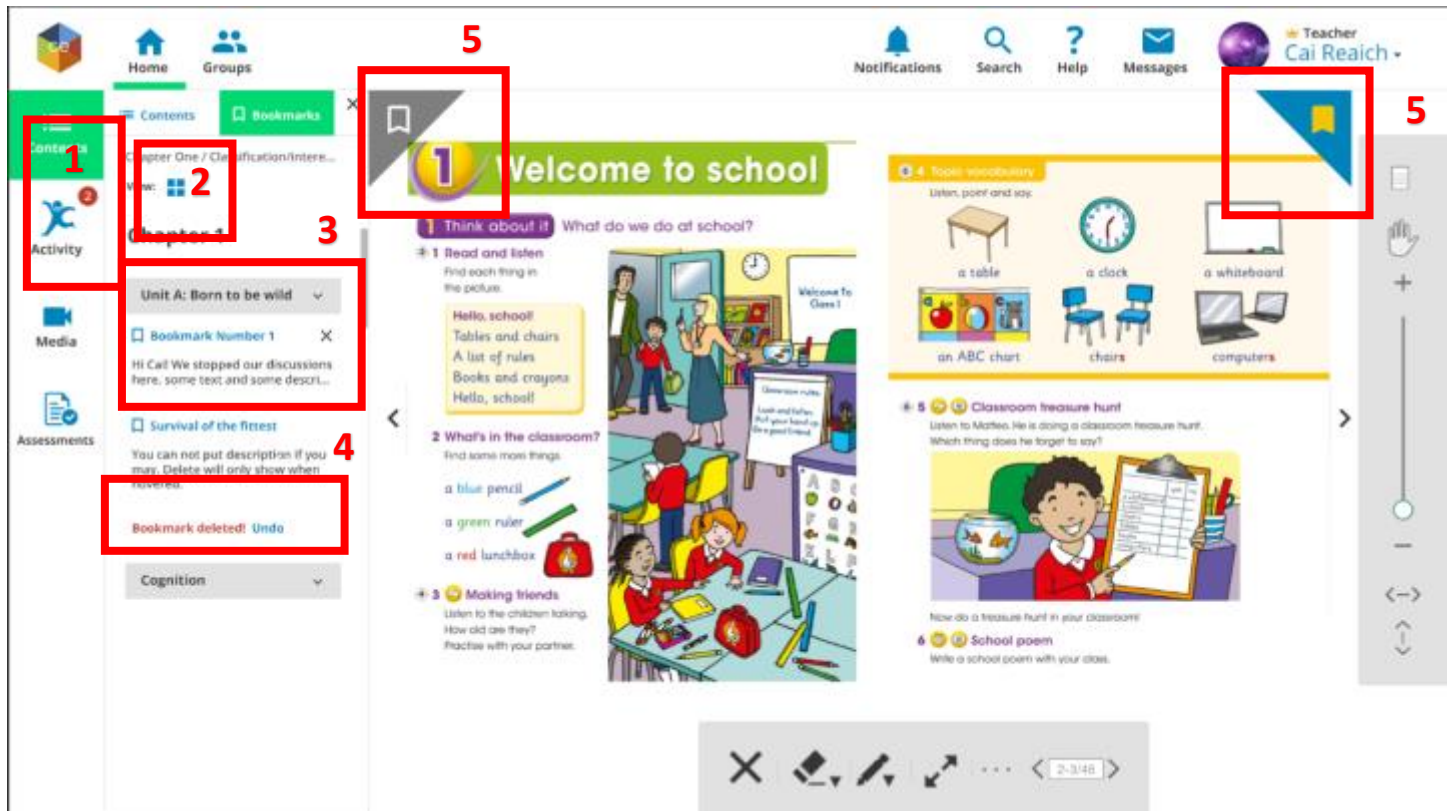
Home
Groups
Notifications
Search
Help
Messages
Teacher
Cai Reaich

5
5

Contents
1
Activity
2
Media
Assessments

Contents
Bookmarks
Chapter One / Classification/Intere...
View:
2
Chapter 1
3
Unit A: Born to be wild
Bookmark Number 1
Hi Cai! We stopped our discussions here. some text and some descri...
Survival of the fittest
4
You can not put description if you may. Delete will only show when hovered.
Bookmark deleted! Undo
Cognition

1 Welcome to school
1 Think about it What do we do at school?
1 Read and listen
Find each thing in the picture.
Hello, school!
Tables and chairs
A list of rules
Books and crayons
Hello, school!
Welcome to Class 1
Classroom rules
2 What's in the classroom?
Find some more things.
a blue pencil
a green ruler
a red lunchbox
3 Making friends
Listen to the children talking.
How old are they?
Practise with your partner.

4 Topic vocabulary
Listen, point and say.
a table
a clock
a whiteboard
an ABC chart
chairs
computers
5 Classroom treasure hunt
Listen to Matteo. He is doing a classroom treasure hunt.
Which thing does he forget to say?
Now do a treasure hunt in your classroom!
6 School poem
Write a school poem with your class.

+
−
2-3/48